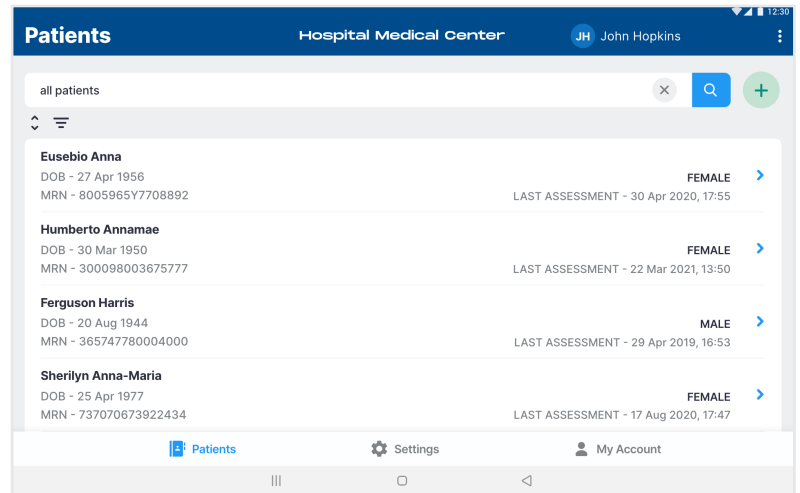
12:30

Patients

Hospital Medical Center

JH John Hopkins

all patients

Eusebio Anna
DOB - 27 Apr 1956
MRN - 8005965Y7708892
FEMALE
LAST ASSESSMENT - 30 Apr 2020, 17:55

Humberto Annamae
DOB - 30 Mar 1950
MRN - 300098003675777
FEMALE
LAST ASSESSMENT - 22 Mar 2021, 13:50

Ferguson Harris
DOB - 20 Aug 1944
MRN - 365747780004000
MALE
LAST ASSESSMENT - 29 Apr 2019, 16:53

Sherilyn Anna-Maria
DOB - 25 Apr 1977
MRN - 737070673922434
FEMALE
LAST ASSESSMENT - 17 Aug 2020, 17:47

Patients
Settings
My Account